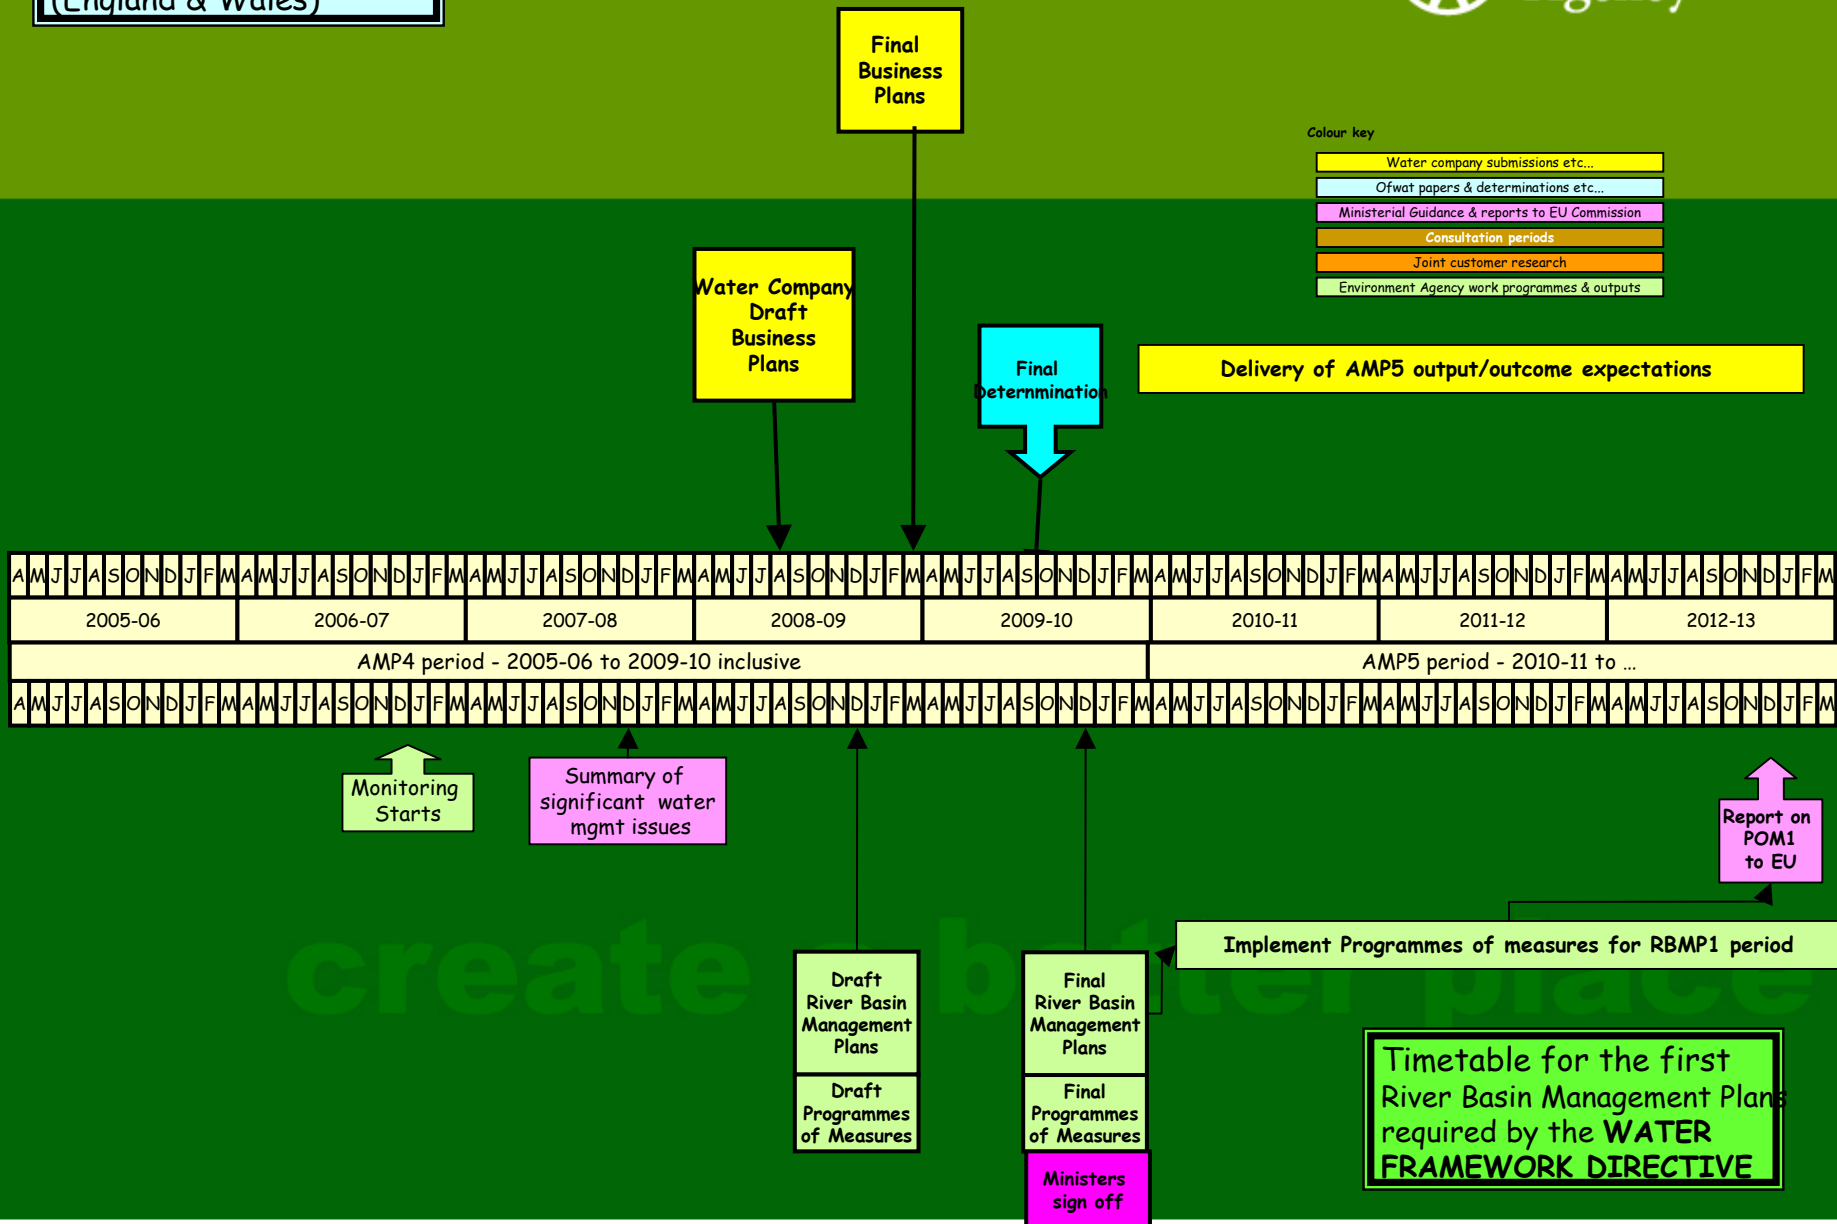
(England & Wales)

Final Business Plans

Colour key

Water company submissions etc...
Ofwat papers & determinations etc...
Ministerial Guidance & reports to EU Commission
Consultation periods
Joint customer research
Environment Agency work programmes & outputs

Water Company Draft Business Plans

Final Determination

Delivery of AMP5 output/outcome expectations

A M J J A S O N D J F M A M J J A S O N D J F M A M J J A S O N D J F M A M J J A S O N D J F M A M J J A S O N D J F M A M J J A S O N D J F M A M J J A S O N D J F M A M J J A S O N D J F M

| 2005-06 | 2006-07 | 2007-08 | 2008-09 | 2009-10 | 2010-11 | 2011-12 | 2012-13 |
|---|---|---|---|---|---|---|---|

AMP4 period - 2005-06 to 2009-10 inclusive

AMP5 period - 2010-11 to ...

A M J J A S O N D J F M A M J J A S O N D J F M A M J J A S O N D J F M A M J J A S O N D J F M A M J J A S O N D J F M A M J J A S O N D J F M A M J J A S O N D J F M A M J J A S O N D J F M

Monitoring Starts

Summary of significant water mgmt issues

Report on POM1 to EU

Implement Programmes of measures for RBMP1 period

create a better place

Draft River Basin Management Plans

Draft Programmes of Measures

Final River Basin Management Plans

Final Programmes of Measures

Ministers sign off

Timetable for the first River Basin Management Plans required by the WATER FRAMEWORK DIRECTIVE